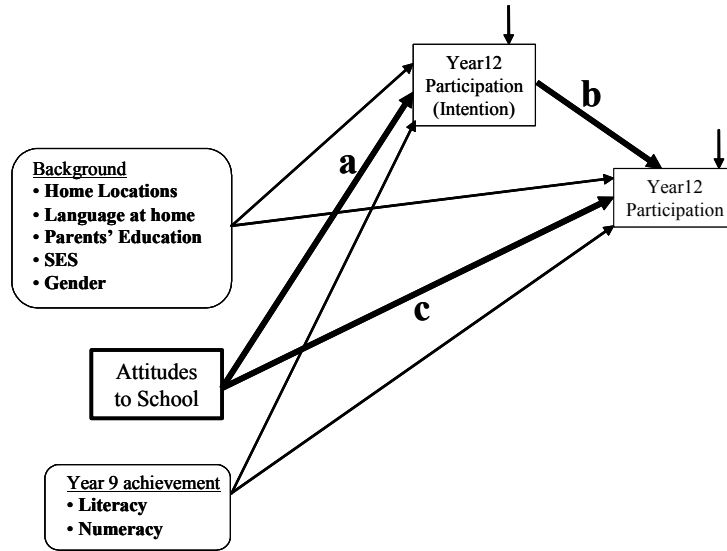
Year12 Participation (Intention)

b

a

Background
• Home Locations
• Language at home
• Parents' Education
• SES
• Gender

Year12 Participation

c

Attitudes to School

Year 9 achievement
• Literacy
• Numeracy